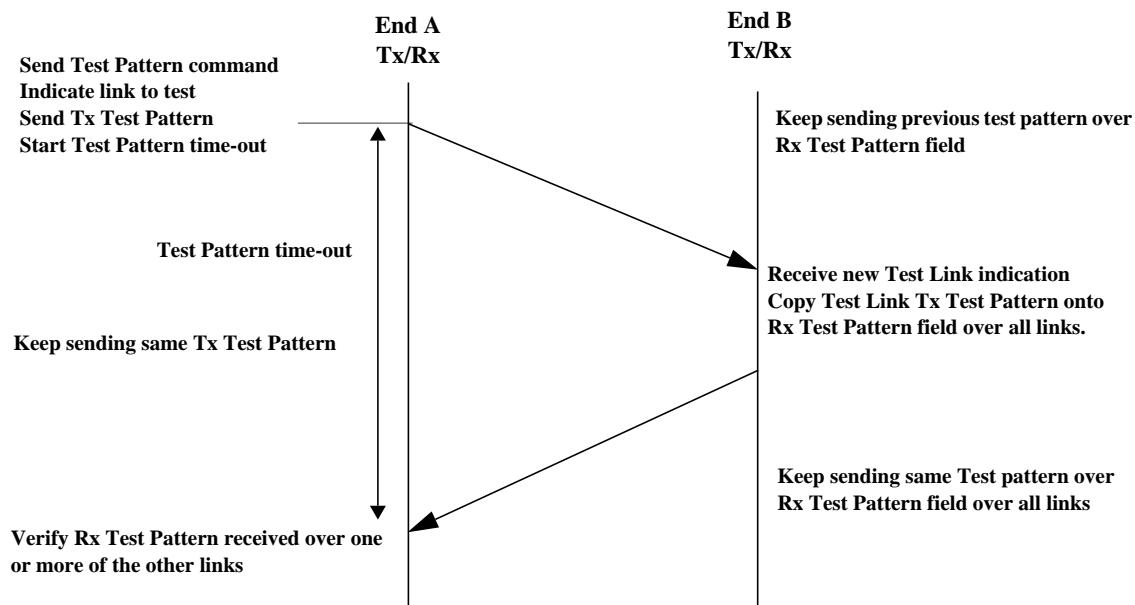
End A
Tx/Rx

End B
Tx/Rx

Send Test Pattern command
Indicate link to test
Send Tx Test Pattern
Start Test Pattern time-out

Keep sending previous test pattern over
Rx Test Pattern field

Test Pattern time-out

Receive new Test Link indication
Copy Test Link Tx Test Pattern onto
Rx Test Pattern field over all links.

Keep sending same Tx Test Pattern

Keep sending same Test pattern over
Rx Test Pattern field over all links

Verify Rx Test Pattern received over one
or more of the other links